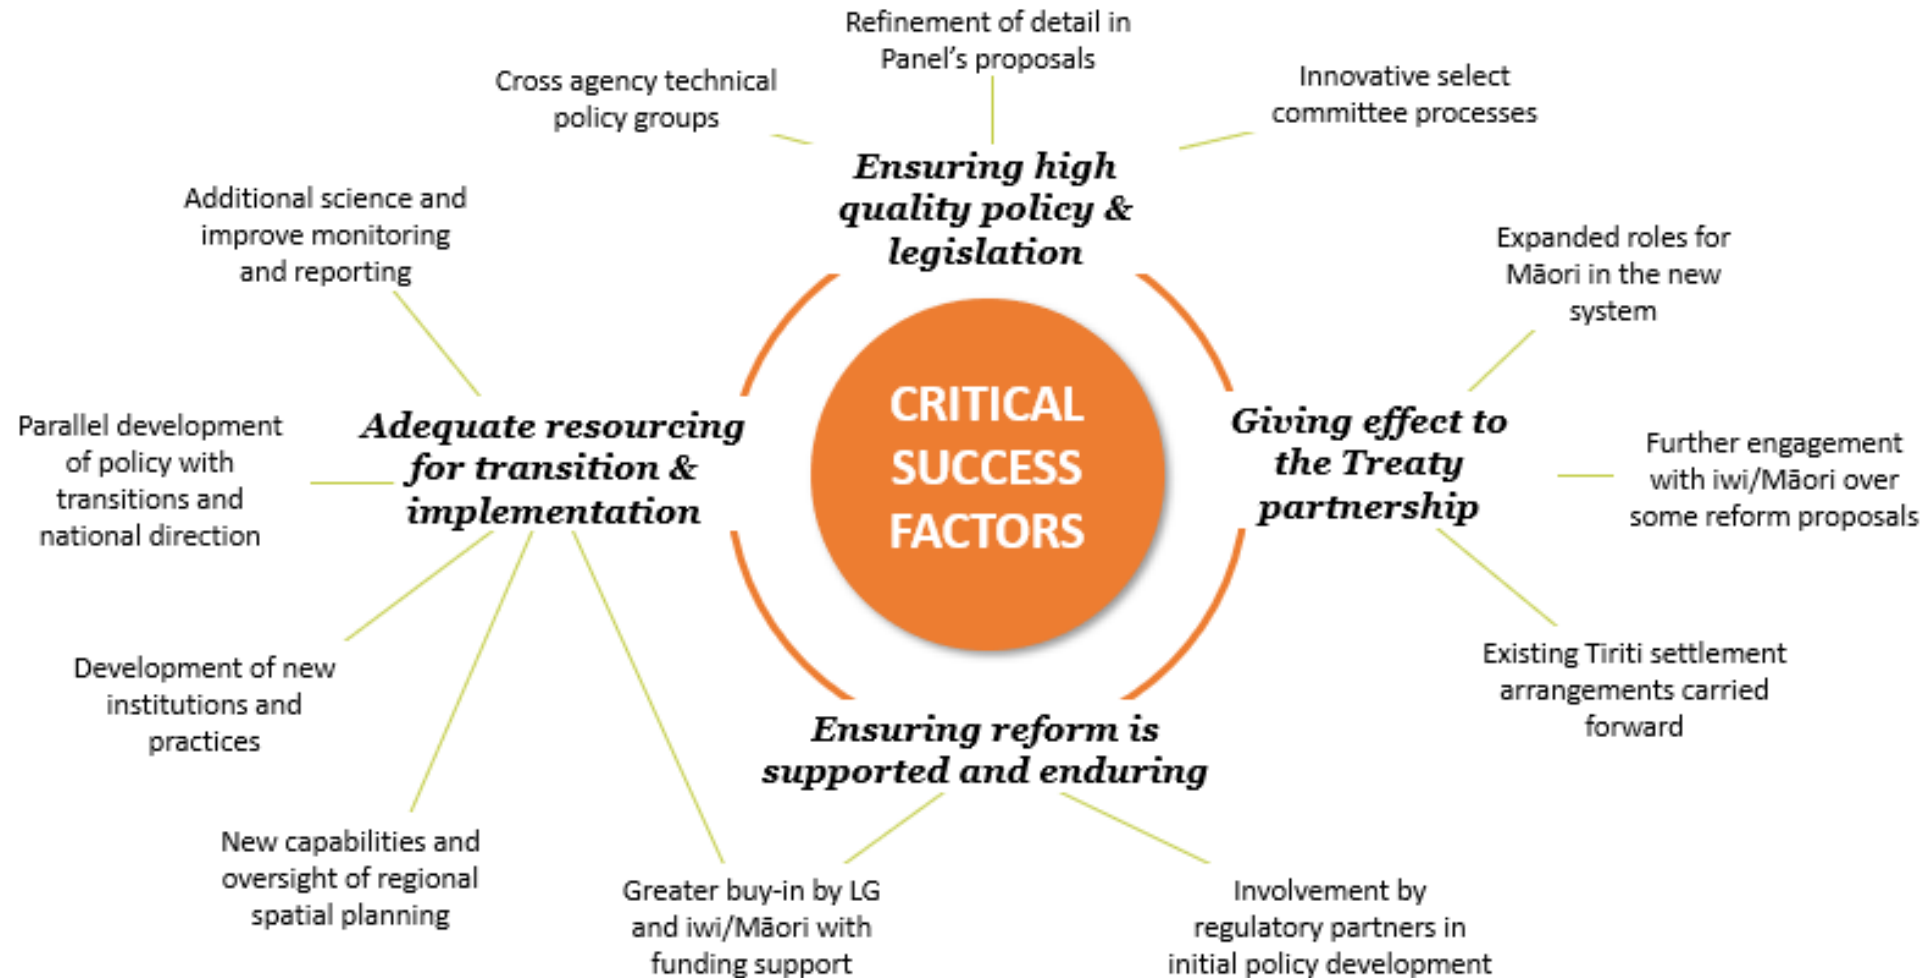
CRITICAL SUCCESS FACTORS

Ensuring high quality policy & legislation

Refinement of detail in Panel's proposals

Cross agency technical policy groups

Innovative select committee processes

Giving effect to the Treaty partnership

Expanded roles for Māori in the new system

Further engagement with iwi/Māori over some reform proposals

Existing Tiriti settlement arrangements carried forward

Ensuring reform is supported and enduring

Greater buy-in by LG and iwi/Māori with funding support

Involvement by regulatory partners in initial policy development

Adequate resourcing for transition & implementation

Additional science and improve monitoring and reporting

Parallel development of policy with transitions and national direction

Development of new institutions and practices

New capabilities and oversight of regional spatial planning